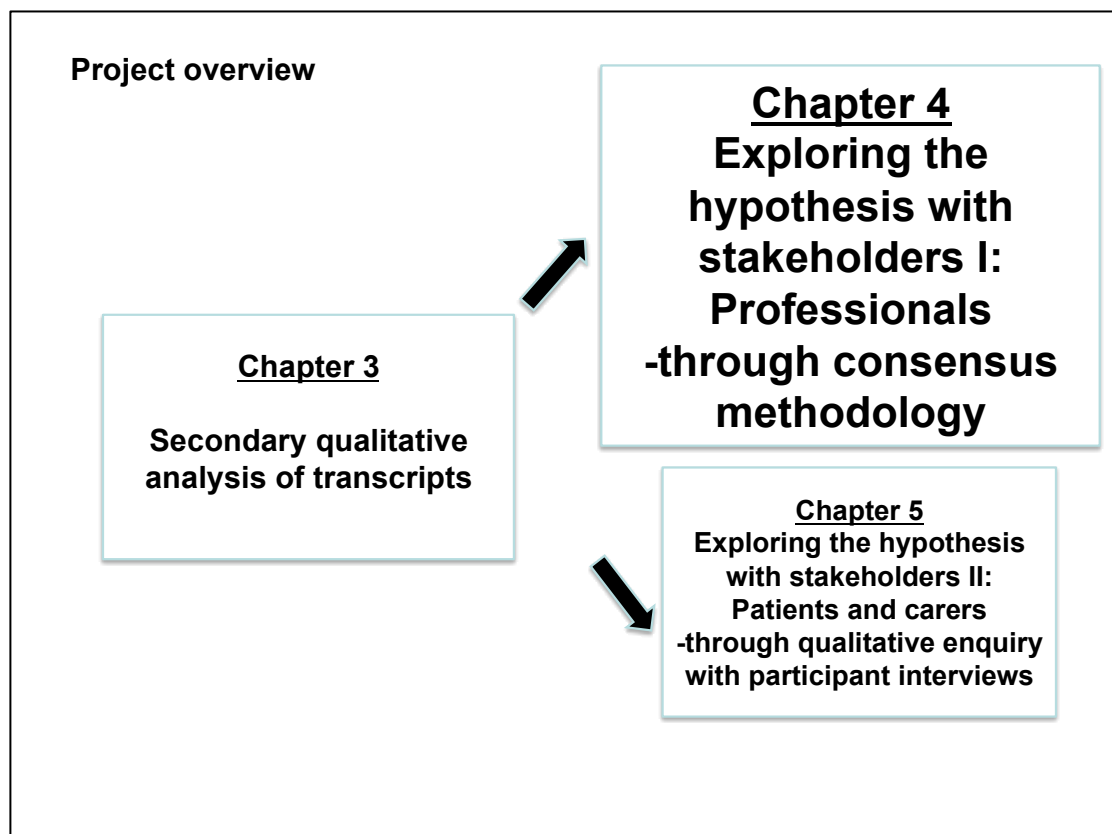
Project overview

Chapter 3

Secondary qualitative analysis of transcripts

Chapter 4
Exploring the hypothesis with stakeholders I: Professionals
-through consensus methodology

Chapter 5
Exploring the hypothesis with stakeholders II: Patients and carers
-through qualitative enquiry with participant interviews